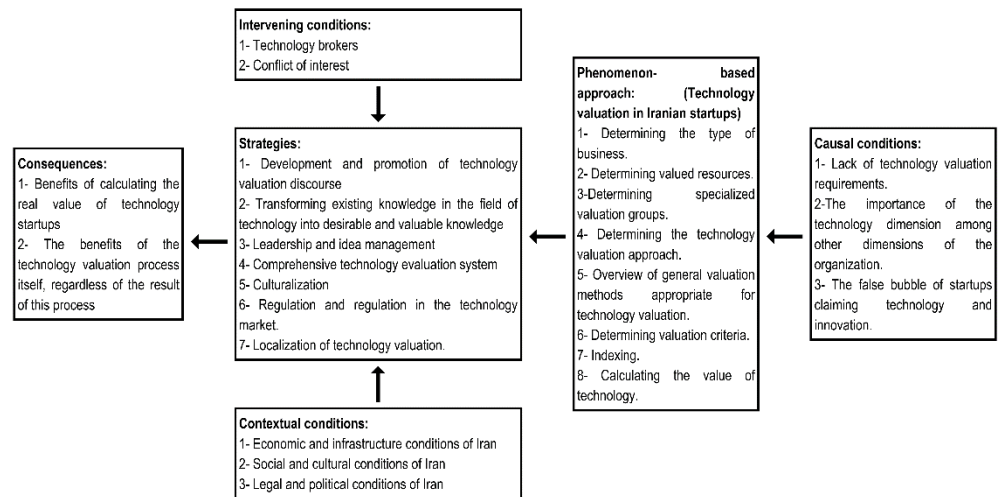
Intervening conditions:
1- Technology brokers
2- Conflict of interest

Consequences:
1- Benefits of calculating the real value of technology startups
2- The benefits of the technology valuation process itself, regardless of the result of this process

Strategies:
1- Development and promotion of technology valuation discourse
2- Transforming existing knowledge in the field of technology into desirable and valuable knowledge
3- Leadership and idea management
4- Comprehensive technology evaluation system
5- Culturalization
6- Regulation and regulation in the technology market.
7- Localization of technology valuation.

Phenomenon-based approach: (Technology valuation in Iranian startups)
1- Determining the type of business.
2- Determining valued resources.
3-Determining specialized valuation groups.
4- Determining the technology valuation approach.
5- Overview of general valuation methods appropriate for technology valuation.
6- Determining valuation criteria.
7- Indexing.
8- Calculating the value of technology.

Causal conditions:
1- Lack of technology valuation requirements.
2-The importance of the technology dimension among other dimensions of the organization.
3- The false bubble of startups claiming technology and innovation.

Contextual conditions:
1- Economic and infrastructure conditions of Iran
2- Social and cultural conditions of Iran
3- Legal and political conditions of Iran